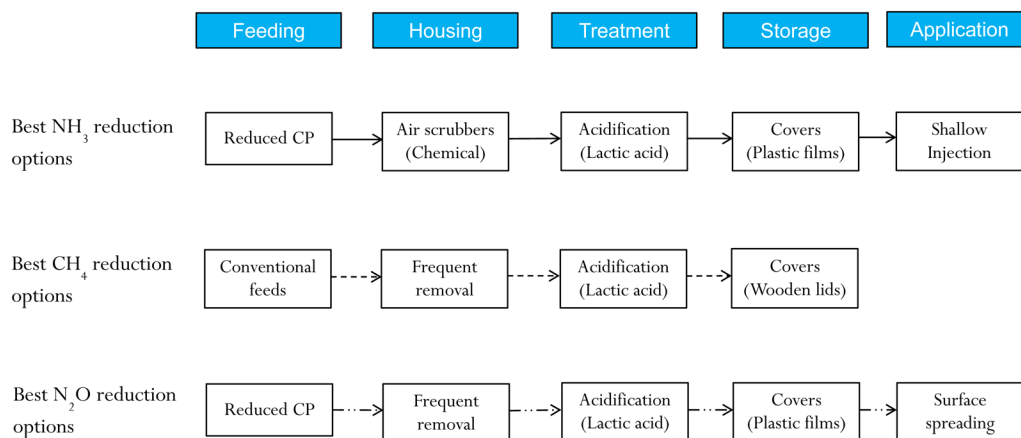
Feeding

Housing

Treatment

Storage

Application

Best $NH_3$ reduction options

Reduced CP

Air scrubbers (Chemical)

Acidification (Lactic acid)

Covers (Plastic films)

Shallow Injection

Best $CH_4$ reduction options

Conventional feeds

Frequent removal

Acidification (Lactic acid)

Covers (Wooden lids)

Best $N_2O$ reduction options

Reduced CP

Frequent removal

Acidification (Lactic acid)

Covers (Plastic films)

Surface spreading